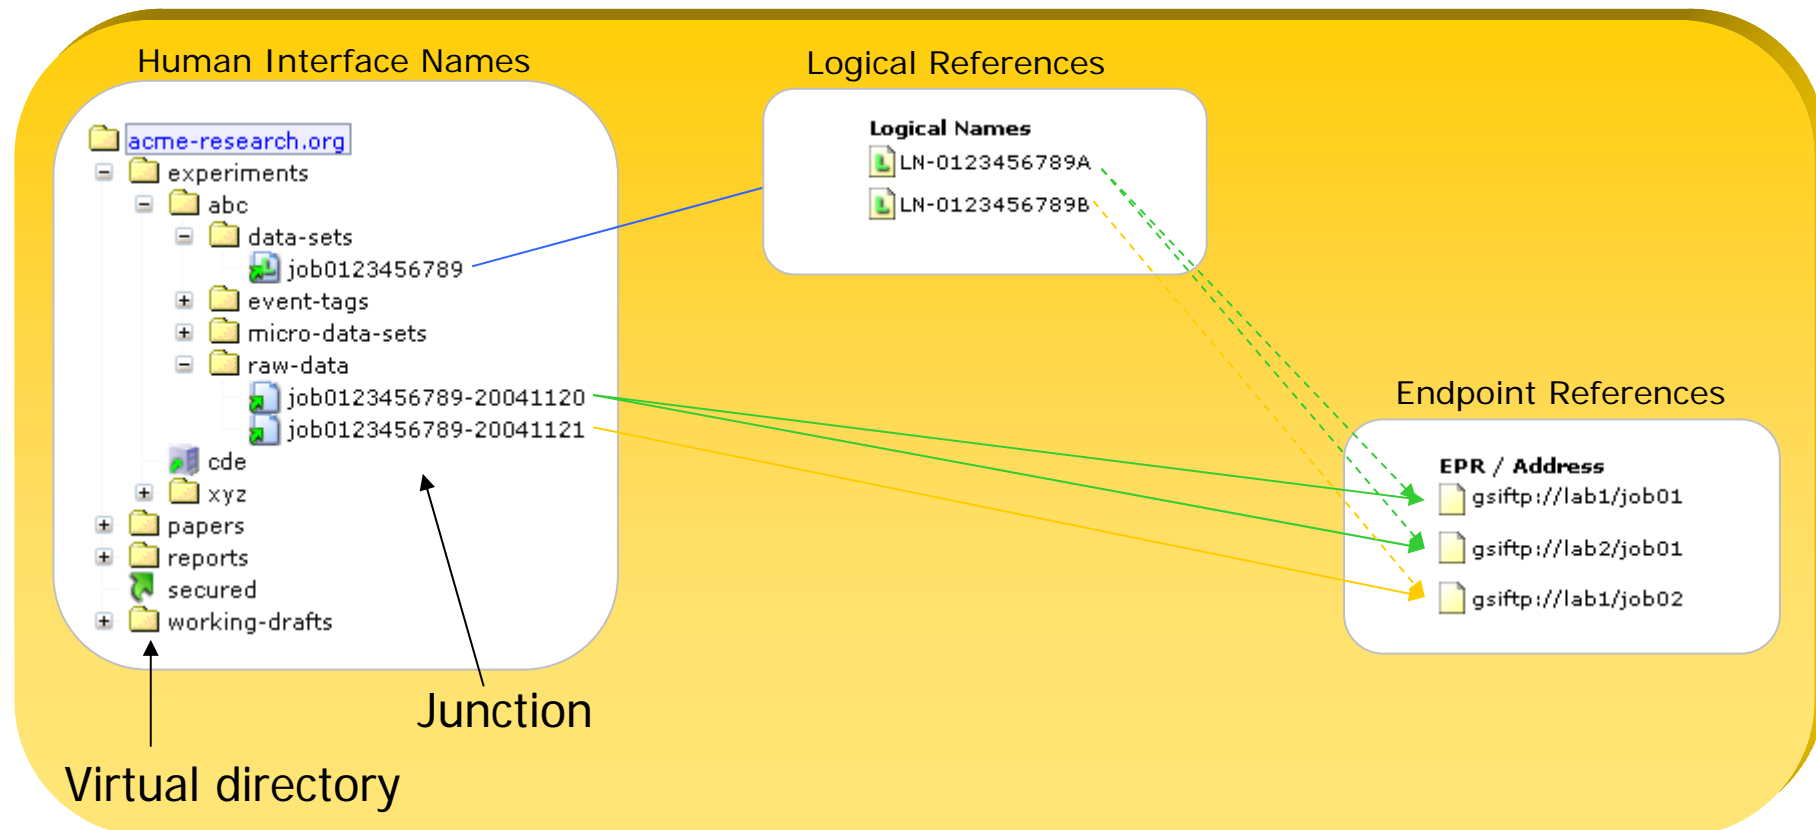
Human Interface Names

acme-research.org
experiments
abc
data-sets
job0123456789
event-tags
micro-data-sets
raw-data
job0123456789-20041120
job0123456789-20041121
cde
xyz
papers
reports
secured
working-drafts

Logical References

Logical Names
LN-0123456789A
LN-0123456789B

Endpoint References

EPR / Address
gsiftp://lab1/job01
gsiftp://lab2/job01
gsiftp://lab1/job02

Junction

Virtual directory